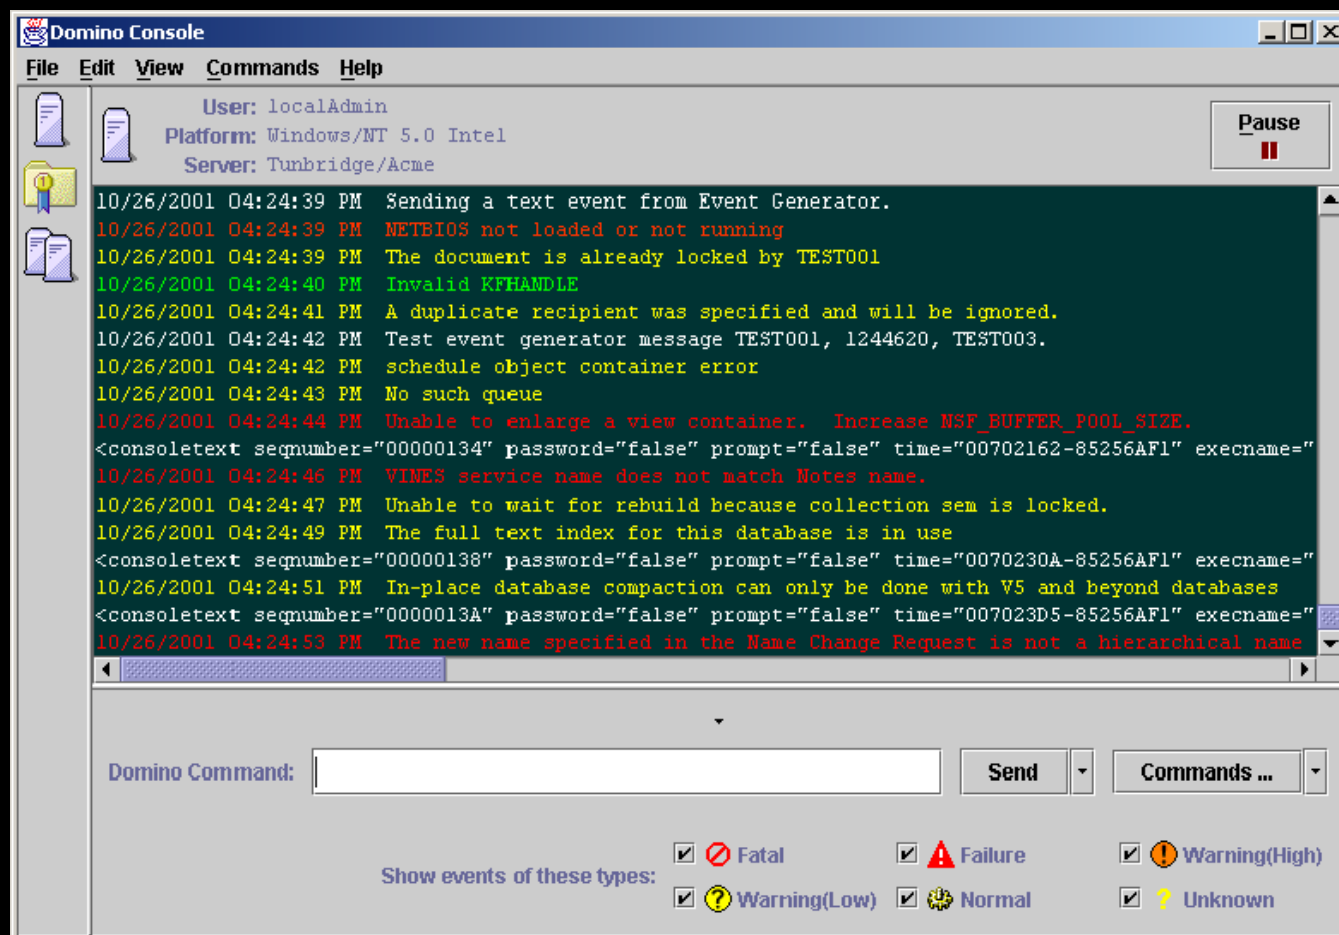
Domino Console

File Edit View Commands Help

User: localAdmin
Platform: Windows/NT 5.0 Intel
Server: Tunbridge/Acme

Pause

10/26/2001 04:24:39 PM Sending a text event from Event Generator.
10/26/2001 04:24:39 PM NETBIOS not loaded or not running
10/26/2001 04:24:39 PM The document is already locked by TEST001
10/26/2001 04:24:40 PM Invalid KFHANDLE
10/26/2001 04:24:41 PM A duplicate recipient was specified and will be ignored.
10/26/2001 04:24:42 PM Test event generator message TEST001, 1244620, TEST003.
10/26/2001 04:24:42 PM schedule object container error
10/26/2001 04:24:43 PM No such queue
10/26/2001 04:24:44 PM Unable to enlarge a view container. Increase NSF_BUFFER_POOL_SIZE.
<consoletext seqnumber="00000134" password="false" prompt="false" time="00702162-85256AF1" execname="
10/26/2001 04:24:46 PM VINES service name does not match Notes name.
10/26/2001 04:24:47 PM Unable to wait for rebuild because collection sem is locked.
10/26/2001 04:24:49 PM The full text index for this database is in use
<consoletext seqnumber="00000138" password="false" prompt="false" time="0070230A-85256AF1" execname="
10/26/2001 04:24:51 PM In-place database compaction can only be done with V5 and beyond databases
<consoletext seqnumber="0000013A" password="false" prompt="false" time="007023D5-85256AF1" execname="
10/26/2001 04:24:53 PM The new name specified in the Name Change Request is not a hierarchical name

Domino Command:
Send
Commands ...

Show events of these types:
Fatal
Failure
Warning(High)
Warning(Low)
Normal
Unknown